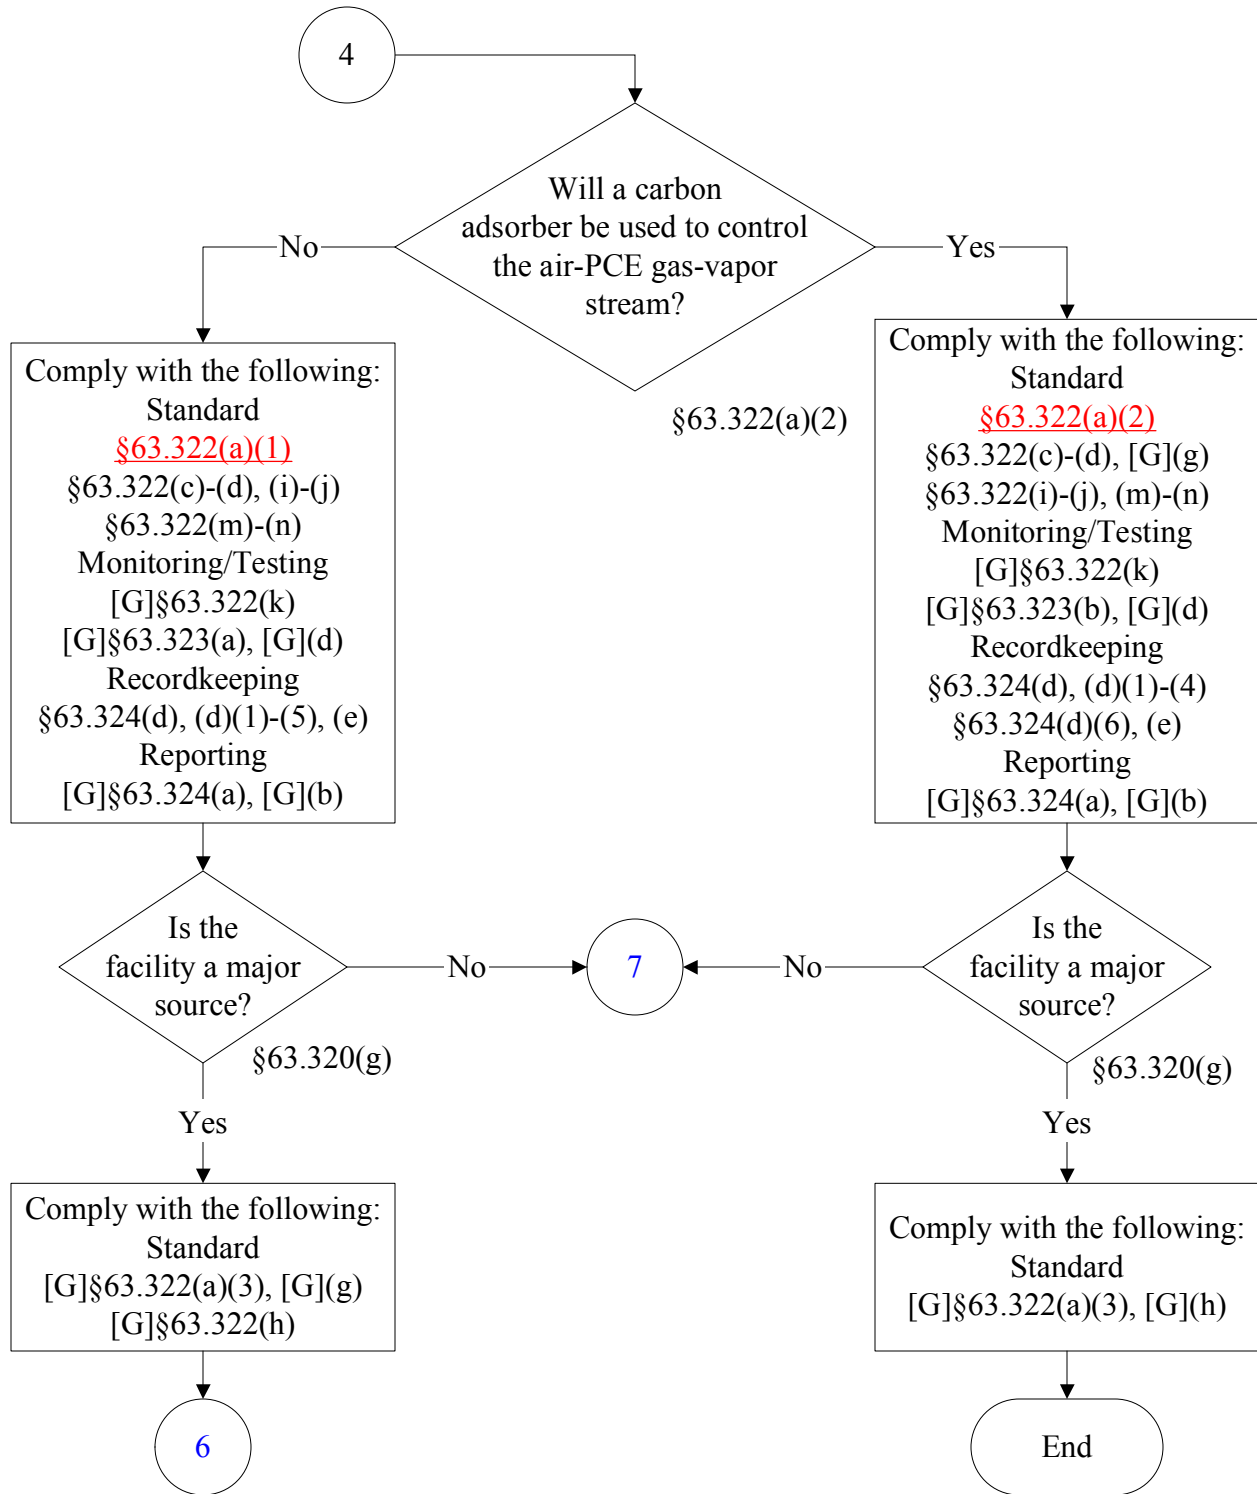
4

Will a carbon adsorber be used to control the air-PCE gas-vapor stream?

§63.322(a)(2)

No

Yes

Comply with the following:
Standard
§63.322(a)(1)
§63.322(c)-(d), (i)-(j)
§63.322(m)-(n)
Monitoring/Testing
[G]§63.322(k)
[G]§63.323(a), [G](d)
Recordkeeping
§63.324(d), (d)(1)-(5), (e)
Reporting
[G]§63.324(a), [G](b)

Comply with the following:
Standard
§63.322(a)(2)
§63.322(c)-(d), [G](g)
§63.322(i)-(j), (m)-(n)
Monitoring/Testing
[G]§63.322(k)
[G]§63.323(b), [G](d)
Recordkeeping
§63.324(d), (d)(1)-(4)
§63.324(d)(6), (e)
Reporting
[G]§63.324(a), [G](b)

Is the facility a major source?

§63.320(g)

No

7

No

Is the facility a major source?

§63.320(g)

Yes

Yes

Comply with the following:
Standard
[G]§63.322(a)(3), [G](g)
[G]§63.322(h)

Comply with the following:
Standard
[G]§63.322(a)(3), [G](h)

6

End